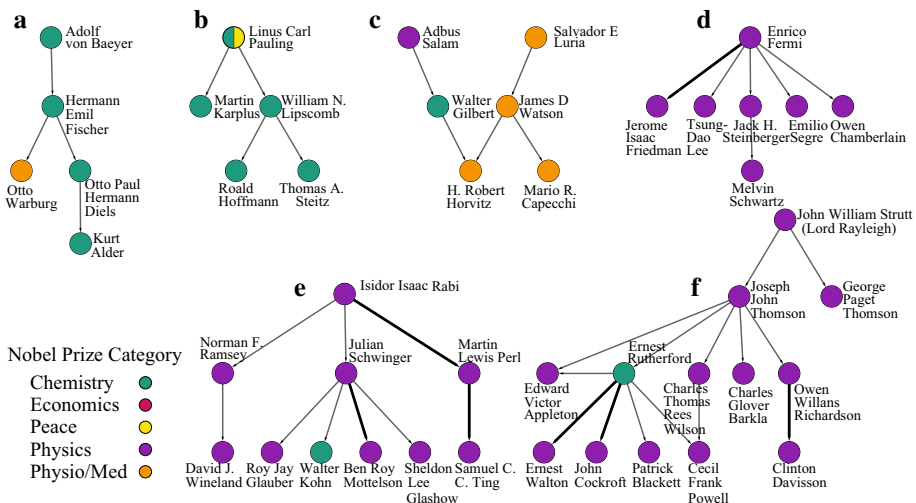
a

Adolf von Baeyer

Hermann Emil Fischer

Otto Warburg

Otto Paul Hermann Diels

Kurt Alder

b

Linus Carl Pauling

Martin Karplus

William N. Lipscomb

Roald Hoffmann

Thomas A. Steitz

c

Adbus Salam

Salvador E Luria

Walter Gilbert

James D Watson

H. Robert Horvitz

Mario R. Capecchi

d

Enrico Fermi

Jerome Isaac Friedman

Tsung-Dao Lee

Jack H. Steinberger

Emilio Segre

Owen Chamberlain

Melvin Schwartz

e

Isidor Isaac Rabi

Norman F. Ramsey

Julian Schwinger

Martin Lewis Perl

David J. Wineland

Roy Jay Glauber

Walter Kohn

Ben Roy Mottelson

Sheldon Lee Glashow

Samuel C. C. Ting

f

John William Strutt (Lord Rayleigh)

Joseph John Thomson

George Paget Thomson

Ernest Rutherford

Edward Victor Appleton

Charles Thomas Rees Wilson

Charles Glover Barkla

Owen Willans Richardson

Ernest Walton

John Cockroft

Patrick Blackett

Cecil Frank Powell

Clinton Davisson

Nobel Prize Category

Chemistry

Economics

Peace

Physics

Physio/Med